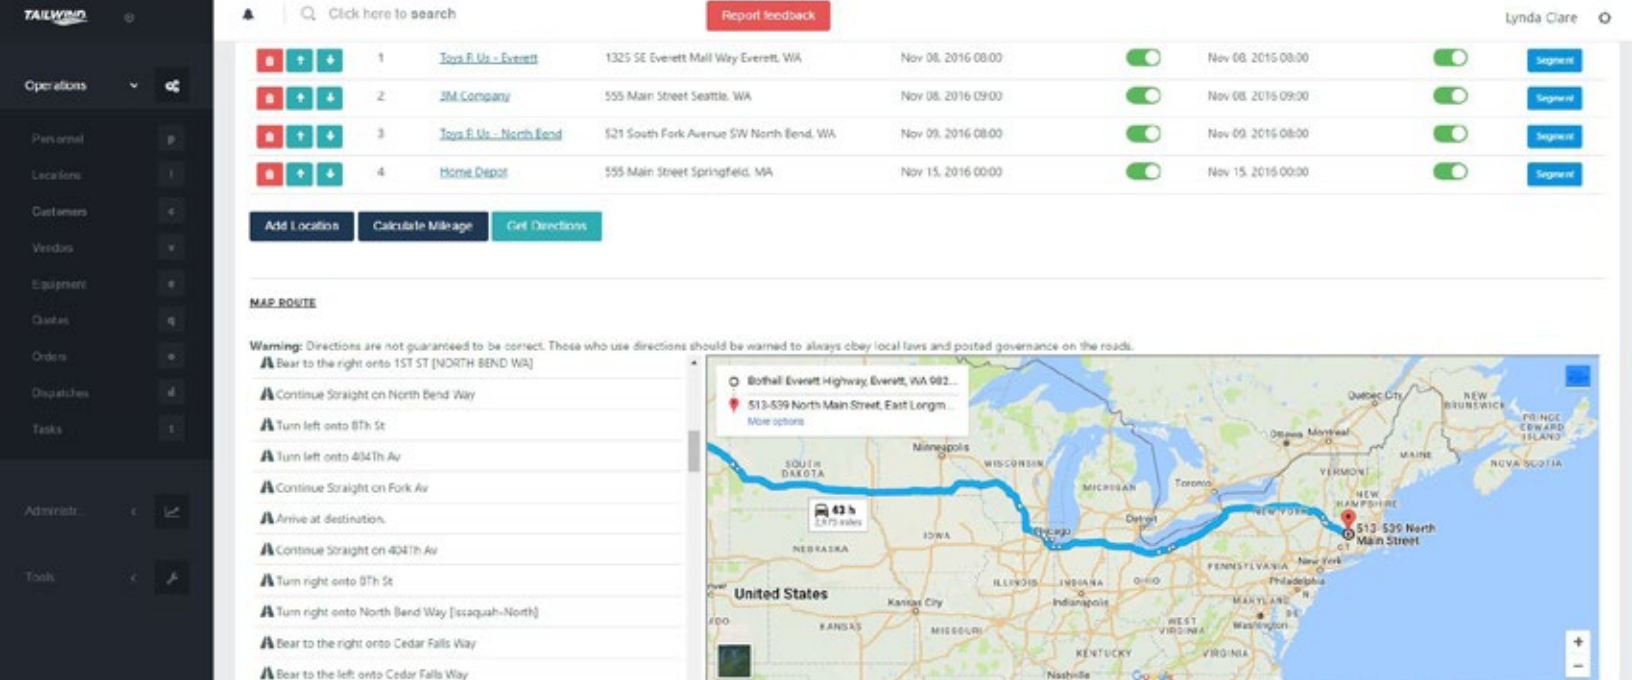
TAILWIND

Operations

Personnel
Locations
Customers
Vendors
Equipment
Quotes
Orders
Dispatches
Tasks

Administr...

Tools

Click here to search

Report feedback

Lynda Clare

| | 1 | Toys R Us - Everett | 1325 SE Everett Mall Way Everett, WA | Nov 08, 2016 08:00 | | Nov 08, 2016 08:00 | | Segment |
|---|---|---|---|---|---|---|---|---|
| | 2 | 3M Company | 555 Main Street Seattle, WA | Nov 08, 2016 09:00 | | Nov 08, 2016 09:00 | | Segment |
| | 3 | Toys R Us - North Bend | 521 South Fork Avenue SW North Bend, WA | Nov 09, 2016 08:00 | | Nov 09, 2016 08:00 | | Segment |
| | 4 | Home Depot | 555 Main Street Springfield, MA | Nov 15, 2016 00:00 | | Nov 15, 2016 00:00 | | Segment |

Add Location
Calculate Mileage
Get Directions

MAP ROUTE

Warning: Directions are not guaranteed to be correct. Those who use directions should be warned to always obey local laws and posted governance on the roads.

Bear to the right onto 1ST ST [NORTH BEND WA]
Continue Straight on North Bend Way
Turn left onto 8Th St
Turn left onto 404Th Av
Continue Straight on Fork Av
Arrive at destination.
Continue Straight on 404Th Av
Turn right onto 8Th St
Turn right onto North Bend Way [Issaquah-North]
Bear to the right onto Cedar Falls Way
Bear to the left onto Cedar Falls Way

Bothell Everett Highway, Everett, WA 982...
513-539 North Main Street, East Longm...
More options

43 h
2,975 miles

Minneapolis
SOUTH DAKOTA
WISCONSIN
MICHIGAN
Toronto
Quebec City
NEW BRUNSWICK
PRINCE EDWARD ISLAND
Ottawa
Montreal
MAINE
NOVA SCOTIA
VERMONT
NEW HAMPSHIRE
New York
Detroit
Chicago
NEBRASKA
IOWA
513-539 North Main Street
United States
ILLINOIS
INDIANA
OHIO
PENNSYLVANIA
Philadelphia
Kansas City
Indianapolis
MARYLAND
KANSAS
MISSOURI
WEST VIRGINIA
Washington
KENTUCKY
VIRGINIA
Nashville
Google